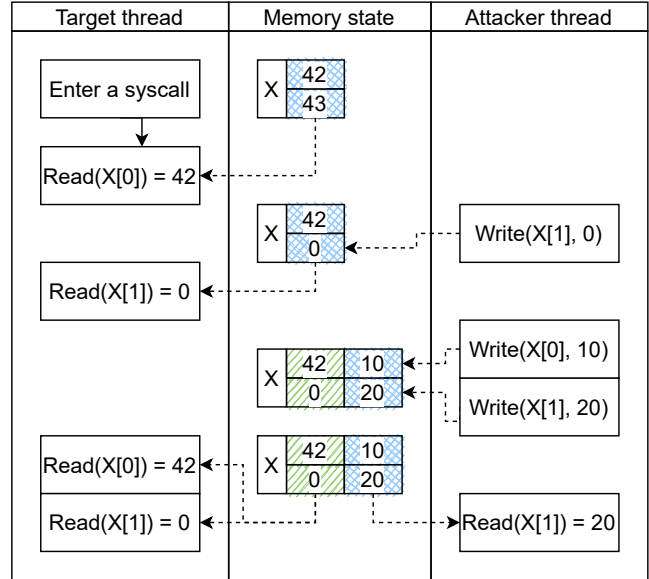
| Target thread | Memory state | Attacker thread |
|---|---|---|

Enter a syscall

X 42 43

Read(X[0]) = 42

X 42 0

Write(X[1], 0)

Read(X[1]) = 0

X 42 10 0 20

Write(X[0], 10)

Write(X[1], 20)

Read(X[0]) = 42

X 42 10 0 20

Read(X[1]) = 0

Read(X[1]) = 20